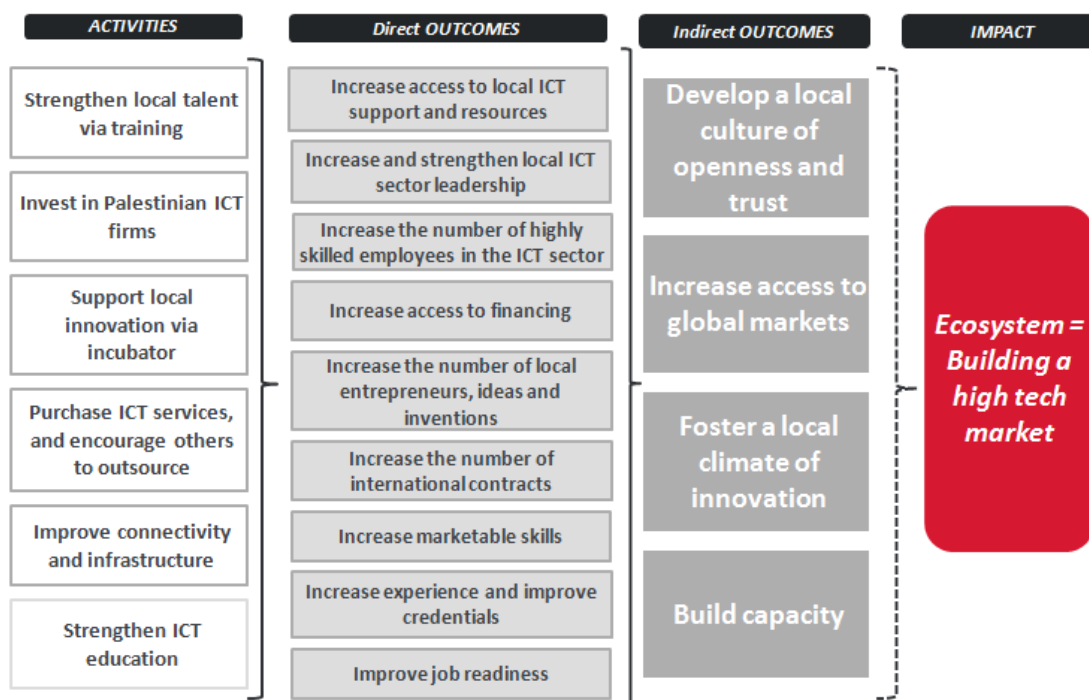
ACTIVITIES

Strengthen local talent via training

Invest in Palestinian ICT firms

Support local innovation via incubator

Purchase ICT services, and encourage others to outsource

Improve connectivity and infrastructure

Strengthen ICT education

Direct OUTCOMES

Increase access to local ICT support and resources

Increase and strengthen local ICT sector leadership

Increase the number of highly skilled employees in the ICT sector

Increase access to financing

Increase the number of local entrepreneurs, ideas and inventions

Increase the number of international contracts

Increase marketable skills

Increase experience and improve credentials

Improve job readiness

Indirect OUTCOMES

Develop a local culture of openness and trust

Increase access to global markets

Foster a local climate of innovation

Build capacity

IMPACT

Ecosystem = Building a high tech market